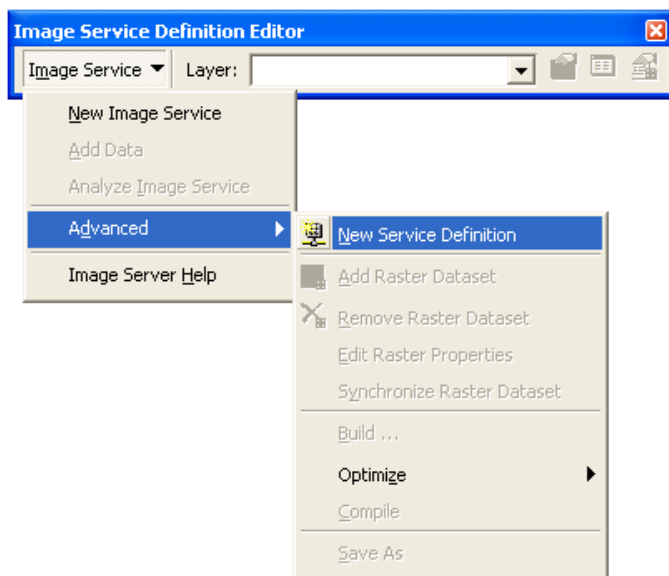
Image Service Definition Editor

Image Service ▼ Layer:

New Image Service
Add Data
Analyze Image Service
Advanced
Image Server Help

New Service Definition
Add Raster Dataset
Remove Raster Dataset
Edit Raster Properties
Synchronize Raster Dataset
Build ...
Optimize
Compile
Save As